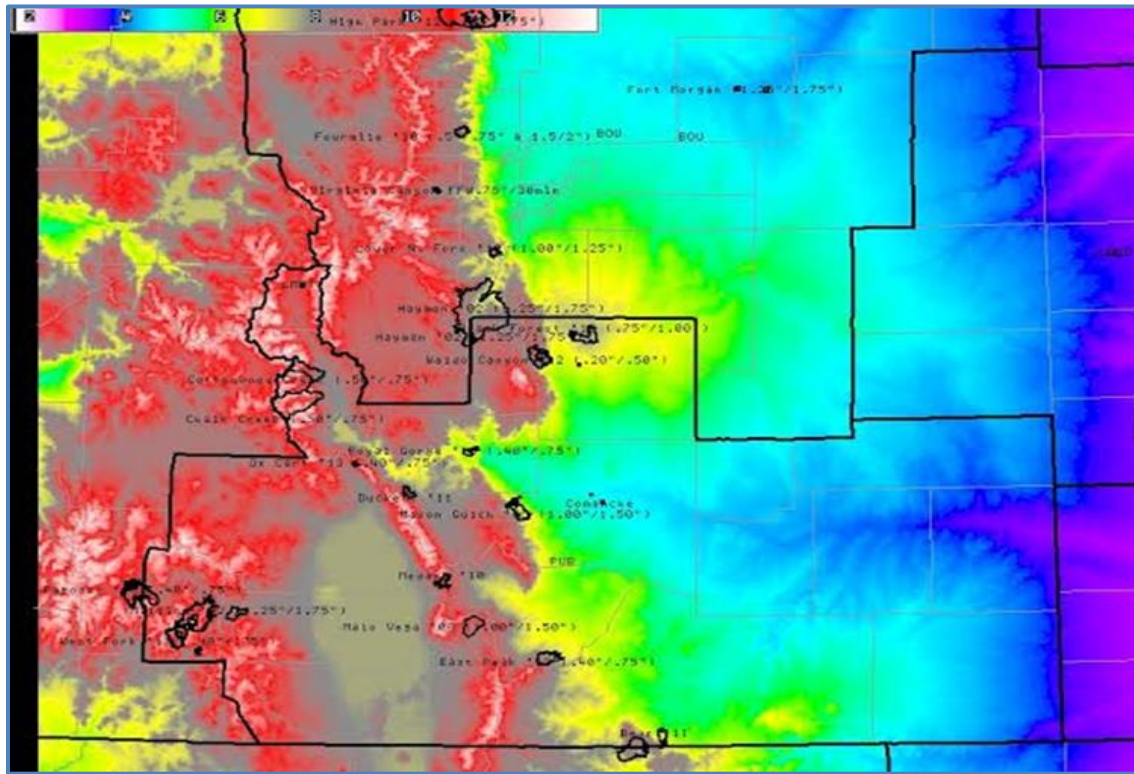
High Park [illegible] 75")

Fort Morgan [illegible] /1.75")

Fourmile '10 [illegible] .75" & 1.5/2") BOU

BOU

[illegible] (w.75"/30mle

Lower No Fork '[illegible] (1.00"/1.25")

Hayman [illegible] .25"/1.75")

Hayman '02 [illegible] 1.75"

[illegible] Forest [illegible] (.75"/1.00")

Waldo Canyon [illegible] 2 (.20"/.50")

Cottonwood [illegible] (.50"/.75")

Crain Creek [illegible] 0"/.75")

Royal Gorge '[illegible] (.40"/.75")

Ox Cort '13 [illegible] .40"/.75")

Duckett '11

Comanche

Mason Gulch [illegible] (1.00"/1.50")

PUB

Mesa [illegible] '10

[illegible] .25"/1.75")

Malo Vega '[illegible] 00"/1.50")

West Fork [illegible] .75")

East Peak '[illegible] (.40"/.75")

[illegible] '11